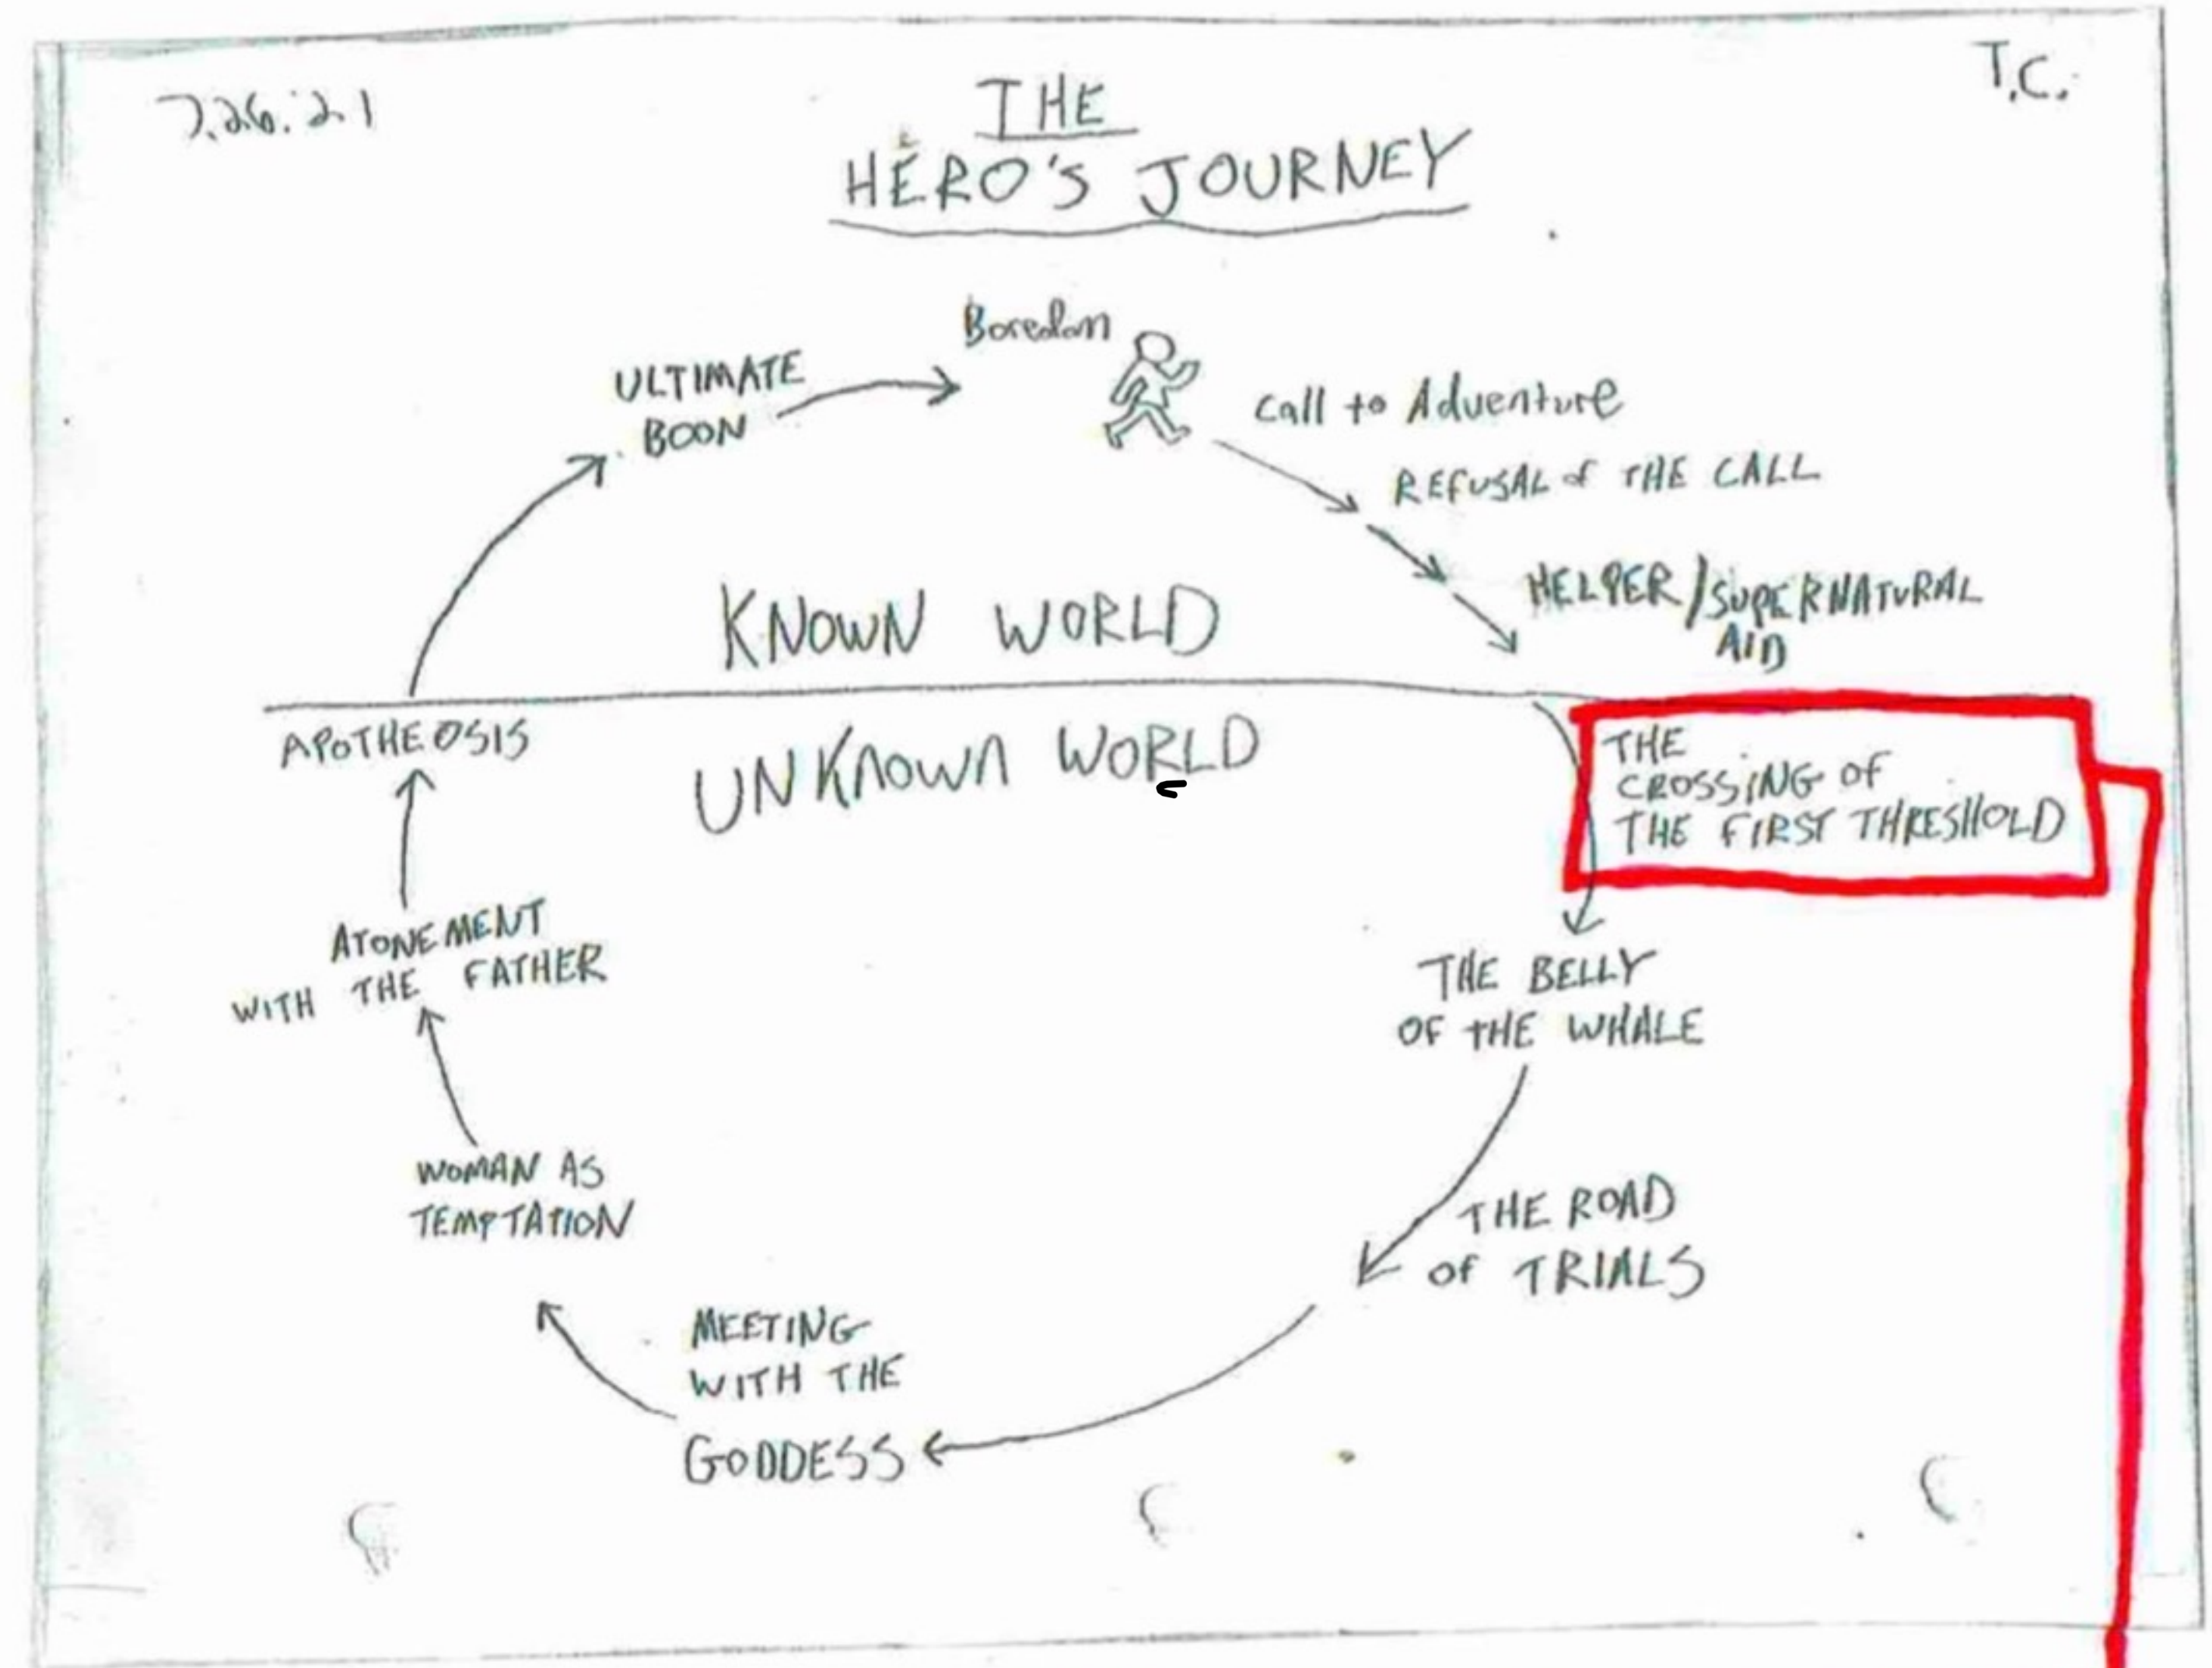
7.26.2.1

T.C.

THE HERO'S JOURNEY

Boredom

Call to Adventure

REFUSAL of THE CALL

HELPER/SUPERNATURAL AID

ULTIMATE BOON

KNOWN WORLD

UNKNOWN WORLD

APOTHEOSIS

THE CROSSING OF THE FIRST THRESHOLD

THE BELLY OF THE WHALE

ATONEMENT WITH THE FATHER

WOMAN AS TEMPTATION

THE ROAD OF TRIALS

MEETING WITH THE GODDESS